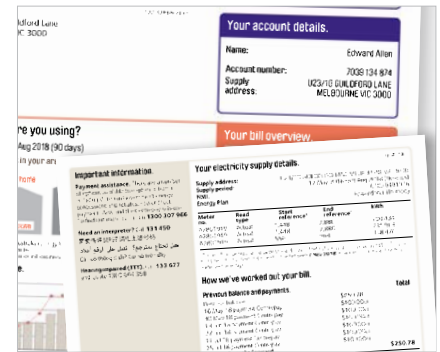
ldford Lane
VIC 3000

Your account details.

Name: Edward Allen

Account number: 7009 134 874

Supply address: U23/10 GUILDFORD LANE MELBOURNE VIC 3000

re you using?

Aug 2018 (90 days)

Your bill overview

Important information.

Payment assistance. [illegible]

Need an interpreter? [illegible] 131 450

Hearing impaired (TTY) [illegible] 133 677

Your electricity supply details.

Supply address: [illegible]

Supply period: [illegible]

Energy Plan

| Meter no. | Read type | Start reference* | End reference* | kWh |
|---|---|---|---|---|
| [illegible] | Actual | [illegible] | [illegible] | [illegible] |
| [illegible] | Actual | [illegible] | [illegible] | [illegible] |
| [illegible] | Actual | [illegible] | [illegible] | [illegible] |

How we've worked out your bill.

Previous balance and payments. Total

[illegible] $250.78